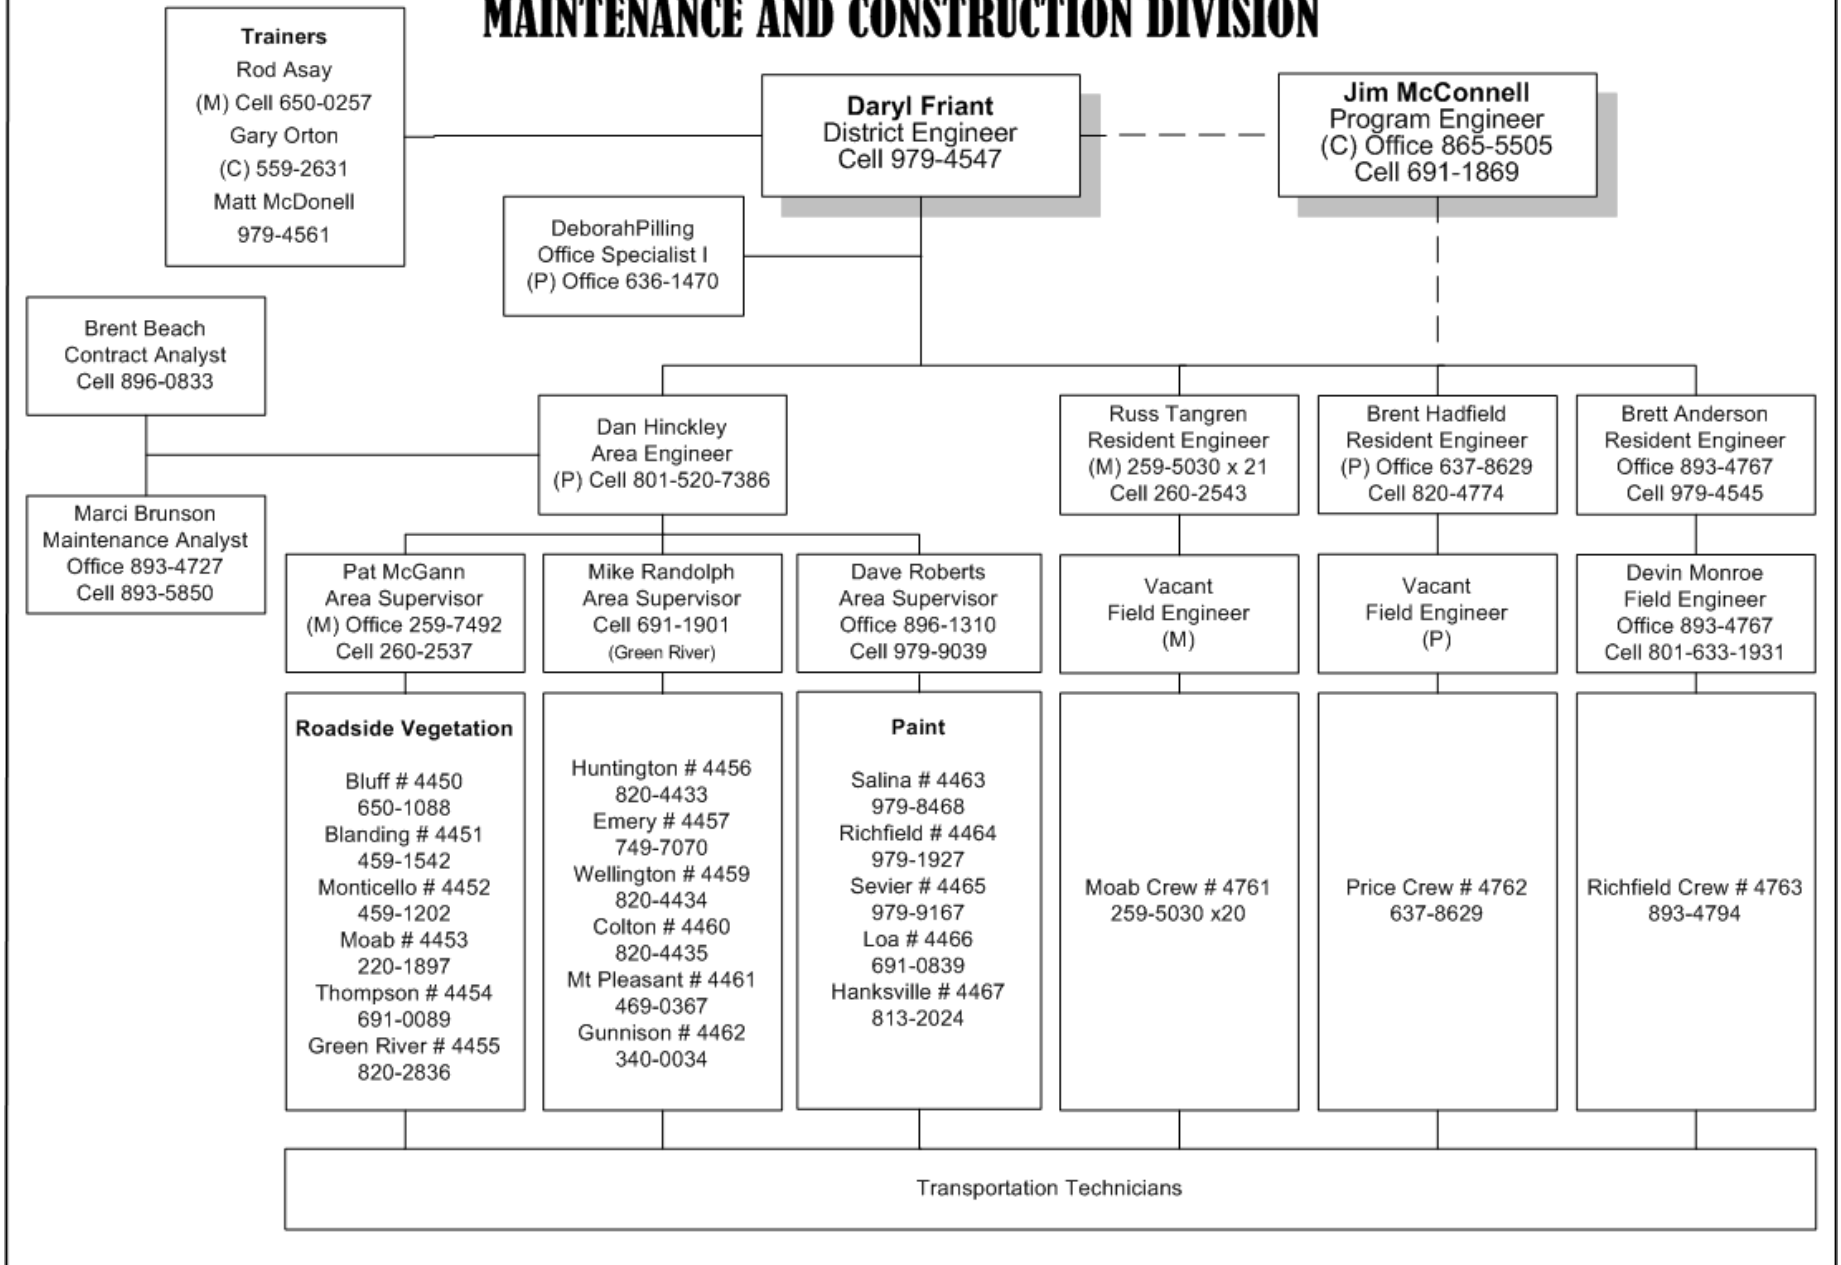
MAINTENANCE AND CONSTRUCTION DIVISION

Trainers
Rod Asay
(M) Cell 650-0257
Gary Orton
(C) 559-2631
Matt McDonell
979-4561

Daryl Friant
District Engineer
Cell 979-4547

Jim McConnell
Program Engineer
(C) Office 865-5505
Cell 691-1869

DeborahPilling
Office Specialist I
(P) Office 636-1470

Brent Beach
Contract Analyst
Cell 896-0833

Marci Brunson
Maintenance Analyst
Office 893-4727
Cell 893-5850

Dan Hinckley
Area Engineer
(P) Cell 801-520-7386

Russ Tangren
Resident Engineer
(M) 259-5030 x 21
Cell 260-2543

Brent Hadfield
Resident Engineer
(P) Office 637-8629
Cell 820-4774

Brett Anderson
Resident Engineer
Office 893-4767
Cell 979-4545

Pat McGann
Area Supervisor
(M) Office 259-7492
Cell 260-2537

Mike Randolph
Area Supervisor
Cell 691-1901
(Green River)

Dave Roberts
Area Supervisor
Office 896-1310
Cell 979-9039

Vacant
Field Engineer
(M)

Vacant
Field Engineer
(P)

Devin Monroe
Field Engineer
Office 893-4767
Cell 801-633-1931

Roadside Vegetation

Bluff # 4450
650-1088
Blanding # 4451
459-1542
Monticello # 4452
459-1202
Moab # 4453
220-1897
Thompson # 4454
691-0089
Green River # 4455
820-2836

Huntington # 4456
820-4433
Emery # 4457
749-7070
Wellington # 4459
820-4434
Colton # 4460
820-4435
Mt Pleasant # 4461
469-0367
Gunnison # 4462
340-0034

Paint

Salina # 4463
979-8468
Richfield # 4464
979-1927
Sevier # 4465
979-9167
Loa # 4466
691-0839
Hanksville # 4467
813-2024

Moab Crew # 4761
259-5030 x20

Price Crew # 4762
637-8629

Richfield Crew # 4763
893-4794

Transportation Technicians